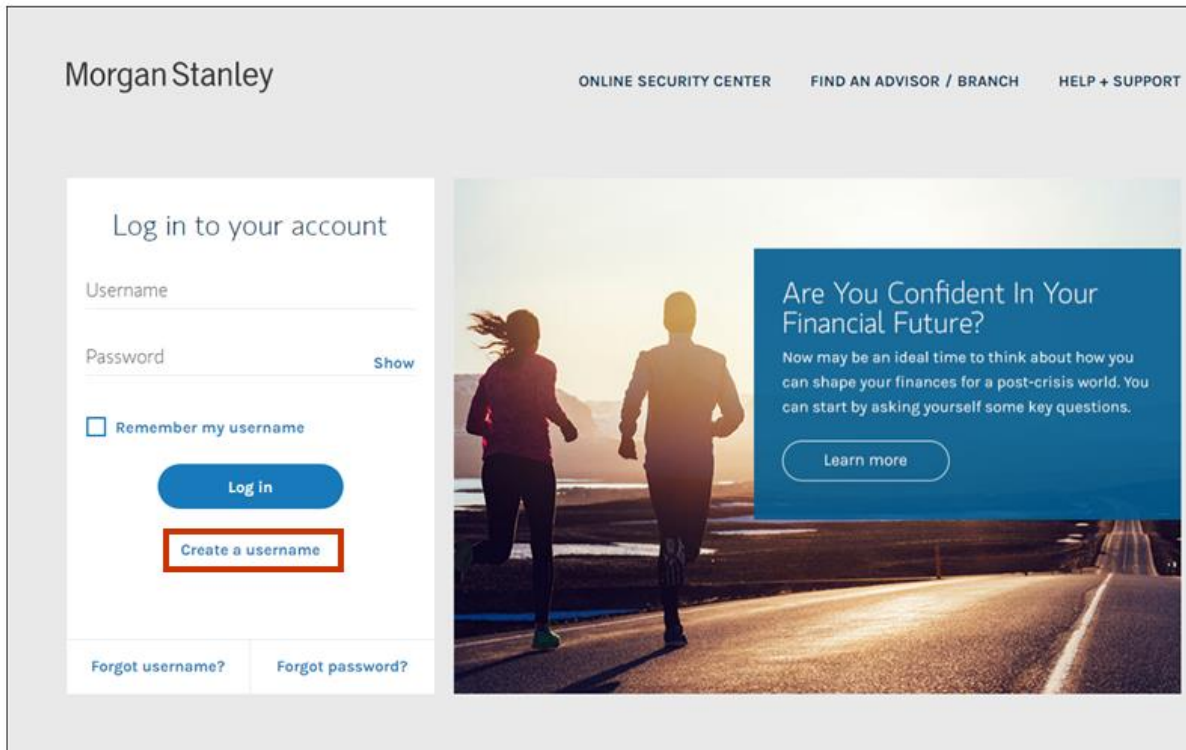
Morgan Stanley

ONLINE SECURITY CENTER FIND AN ADVISOR / BRANCH HELP + SUPPORT

Log in to your account

Username

Password Show

Remember my username

Log in

Create a username

Forgot username? Forgot password?

Are You Confident In Your Financial Future?

Now may be an ideal time to think about how you can shape your finances for a post-crisis world. You can start by asking yourself some key questions.

Learn more